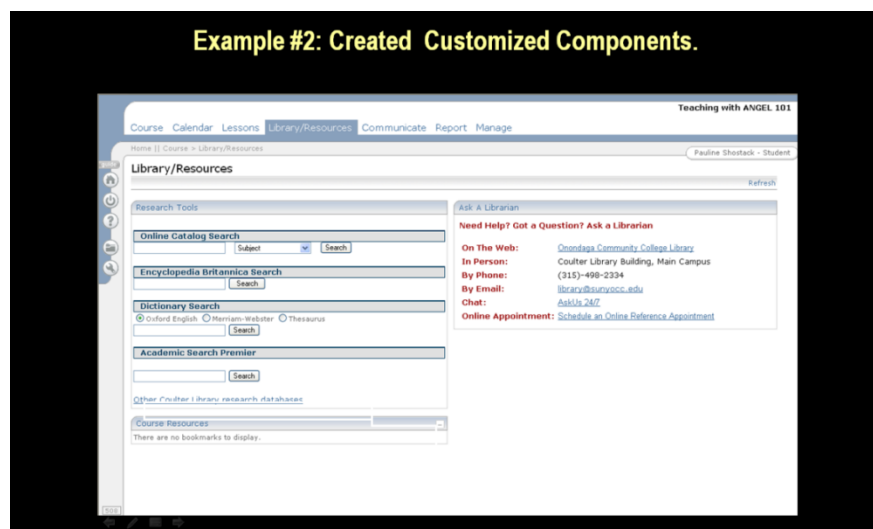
Example #2: Created Customized Components.

Teaching with ANGEL 101

Course Calendar Lessons Library/Resources Communicate Report Manage

Home || Course > Library/Resources

Pauline Shostack - Student

Library/Resources

Refresh

Research Tools

Online Catalog Search

Subject Search

Encyclopedia Britannica Search

Search

Dictionary Search

Oxford English Merriam-Webster Thesaurus

Search

Academic Search Premier

Search

Other Coulter Library research databases

Course Resources

There are no bookmarks to display.

Ask A Librarian

Need Help? Got a Question? Ask a Librarian

| On The Web: | Onondaga Community College Library |
|---|---|
| In Person: | Coulter Library Building, Main Campus |
| By Phone: | (315)-498-2334 |
| By Email: | library@sunyocc.edu |
| Chat: | AskUs 24/7 |
| Online Appointment: | Schedule an Online Reference Appointment |